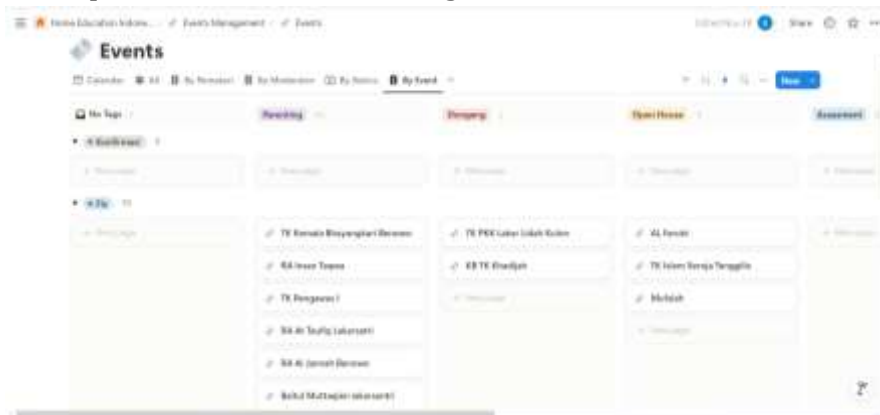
Home Education Indone... / Events Management / Events

Share

Events

Calendar | All | By Presenter | By Moderator | By Status | By Event

New

| No Tags | Parenting | Dongeng | Open House | Assessment |
|---|---|---|---|---|
| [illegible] | | | | |
| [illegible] | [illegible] | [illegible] | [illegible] | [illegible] |
| | TK Kemala Bhayangkari Banowo | TK PKK Lakar Udah Kulon | AL Fandi | |
| | RA Insan Taqwa | KB TK Khadijah | TK Islam Surya Tenggilis | |
| | TK Pengawas I | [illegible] | Mufalah | |
| | RA Al Taufiq Lakarsanti | | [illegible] | |
| | RA Al Jannah Banowo | | | |
| | Baitul Muttaqien Lakarsanti | | | |